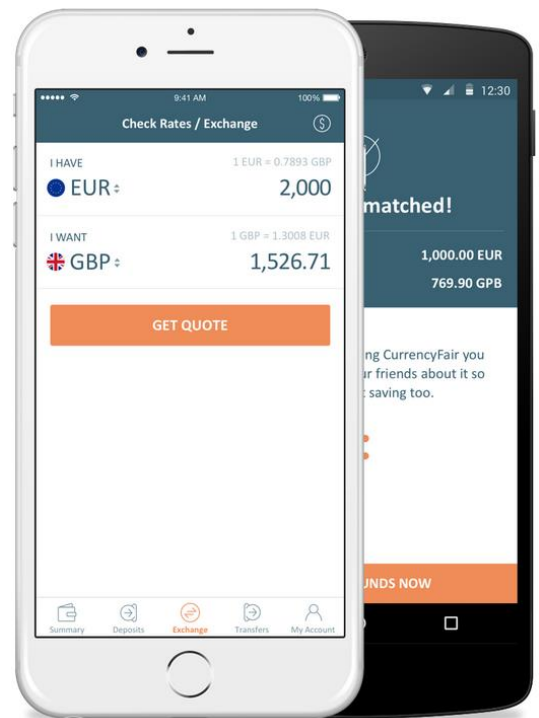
9:41 AM
100%
Check Rates / Exchange
I HAVE
1 EUR = 0.7893 GBP
EUR
2,000
I WANT
1 GBP = 1.3008 EUR
GBP
1,526.71
GET QUOTE
Summary
Deposits
Exchange
Transfers
My Account

12:30
matched!
1,000.00 EUR
769.90 GPB
ng CurrencyFair you
r friends about it so
saving too.
UNDS NOW